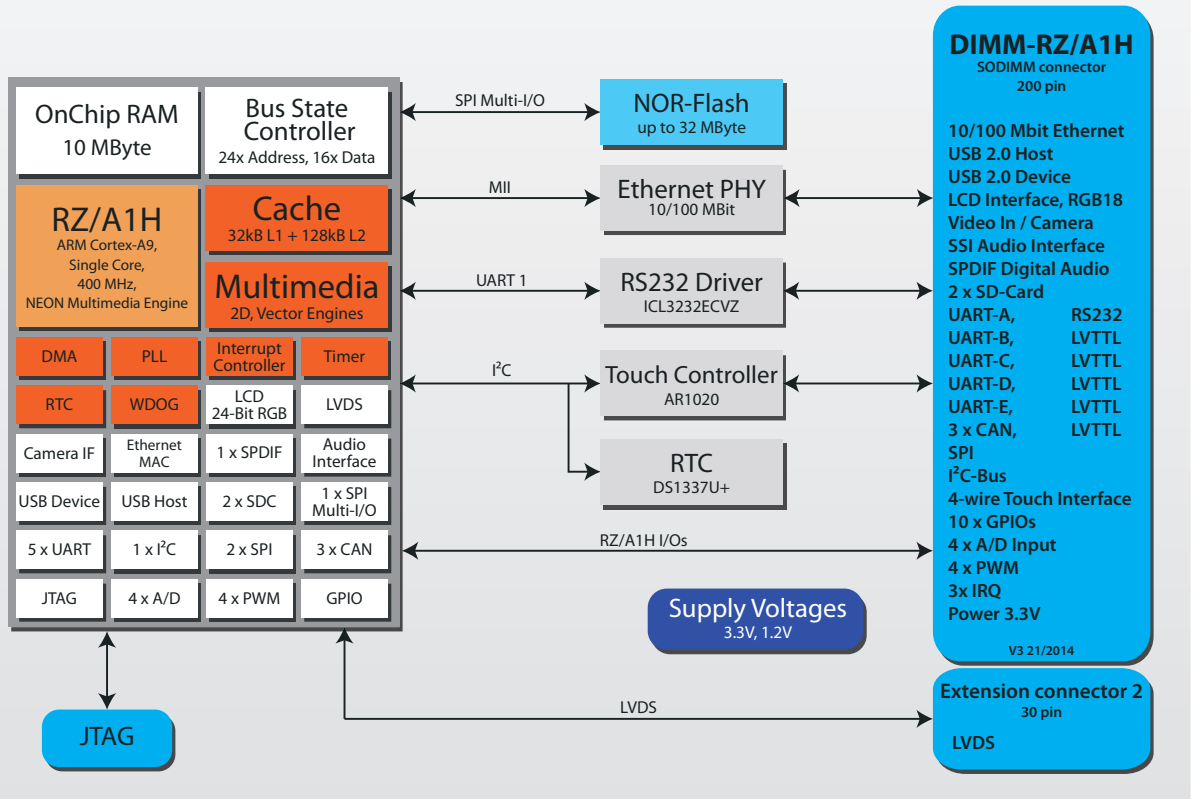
OnChip RAM
10 MByte

Bus State Controller
24x Address, 16x Data

RZ/A1H
ARM Cortex-A9, Single Core, 400 MHz, NEON Multimedia Engine

Cache
32kB L1 + 128kB L2

Multimedia
2D, Vector Engines

| DMA | PLL | Interrupt Controller | Timer |
|---|---|---|---|
| RTC | WDOG | LCD 24-Bit RGB | LVDS |
| Camera IF | Ethernet MAC | 1 x SPDIF | Audio Interface |
| USB Device | USB Host | 2 x SDC | 1 x SPI Multi-I/O |
| 5 x UART | 1 x I$^2$C | 2 x SPI | 3 x CAN |
| JTAG | 4 x A/D | 4 x PWM | GPIO |

SPI Multi-I/O

NOR-Flash
up to 32 MByte

MII

Ethernet PHY
10/100 MBit

UART 1

RS232 Driver
ICL3232ECVZ

I$^2$C

Touch Controller
AR1020

RTC
DS1337U+

RZ/A1H I/Os

Supply Voltages
3.3V, 1.2V

JTAG

LVDS

DIMM-RZ/A1H
SODIMM connector
200 pin

10/100 Mbit Ethernet
USB 2.0 Host
USB 2.0 Device
LCD Interface, RGB18
Video In / Camera
SSI Audio Interface
SPDIF Digital Audio
2 x SD-Card
UART-A, RS232
UART-B, LVTTL
UART-C, LVTTL
UART-D, LVTTL
UART-E, LVTTL
3 x CAN, LVTTL
SPI
I$^2$C-Bus
4-wire Touch Interface
10 x GPIOs
4 x A/D Input
4 x PWM
3x IRQ
Power 3.3V

V3 21/2014

Extension connector 2
30 pin

LVDS